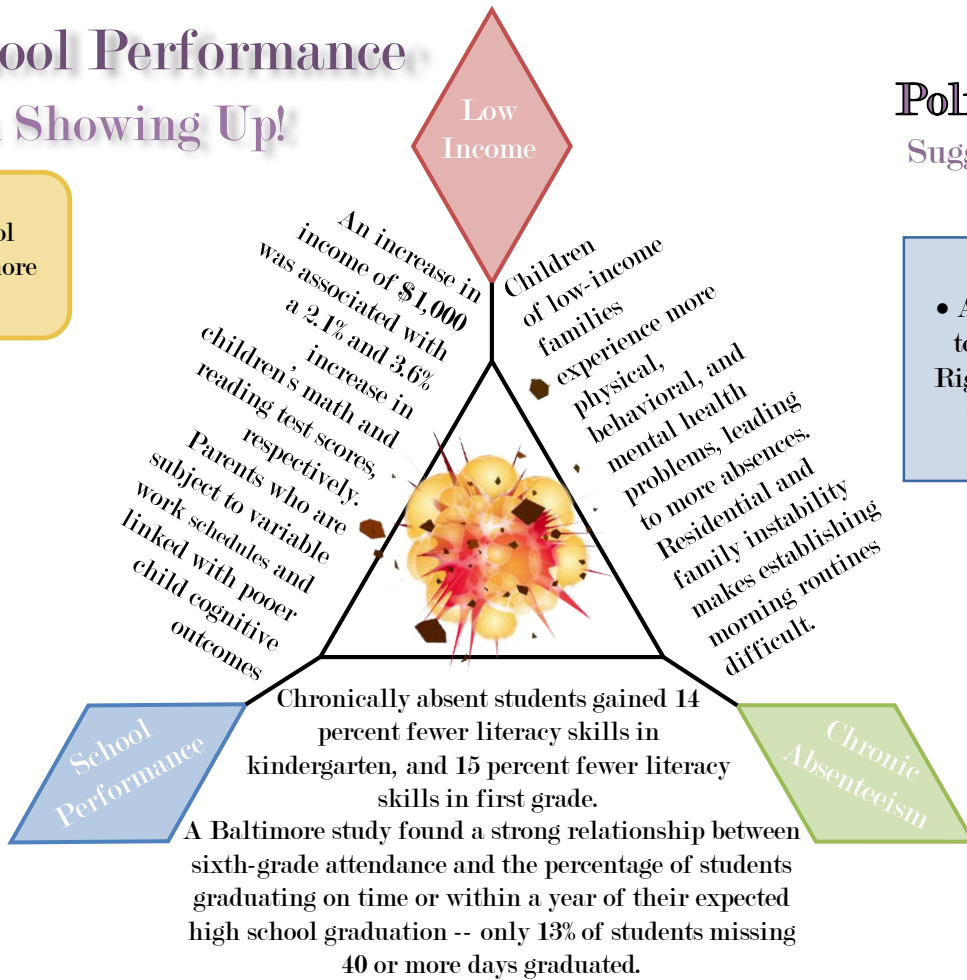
ool Performance

Showing Up!

ol
ore

Low Income

An increase in income of $1,000 was associated with a 2.1% and 3.6% increase in children's math and reading test scores, respectively. Parents who are subject to variable work schedules and linked with poor child cognitive outcomes

Children of low-income families experience more physical, behavioral, and mental health problems, leading to more absences. Residential and family instability makes establishing morning routines difficult.

Pol

Sugg

• A
to
Rig

School Performance

Chronically absent students gained 14 percent fewer literacy skills in kindergarten, and 15 percent fewer literacy skills in first grade.
A Baltimore study found a strong relationship between sixth-grade attendance and the percentage of students graduating on time or within a year of their expected high school graduation -- only 13% of students missing 40 or more days graduated.

Chronic Absenteeism